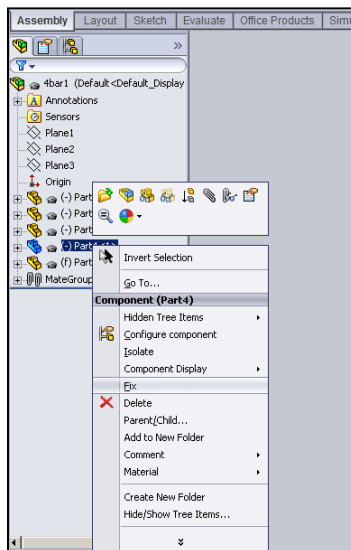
Assembly | Layout | Sketch | Evaluate | Office Products | Sim

»

4bar1 (Default<Default_Display
Annotations
Sensors
Plane1
Plane2
Plane3
Origin
(-) Part
(-) Part
(-) Part
(-) Part4<1>
(f) Part
MateGroup

Invert Selection
Go To...
Component (Part4)
Hidden Tree Items
Configure component
Isolate
Component Display
Fix
Delete
Parent/Child...
Add to New Folder
Comment
Material
Create New Folder
Hide/Show Tree Items...